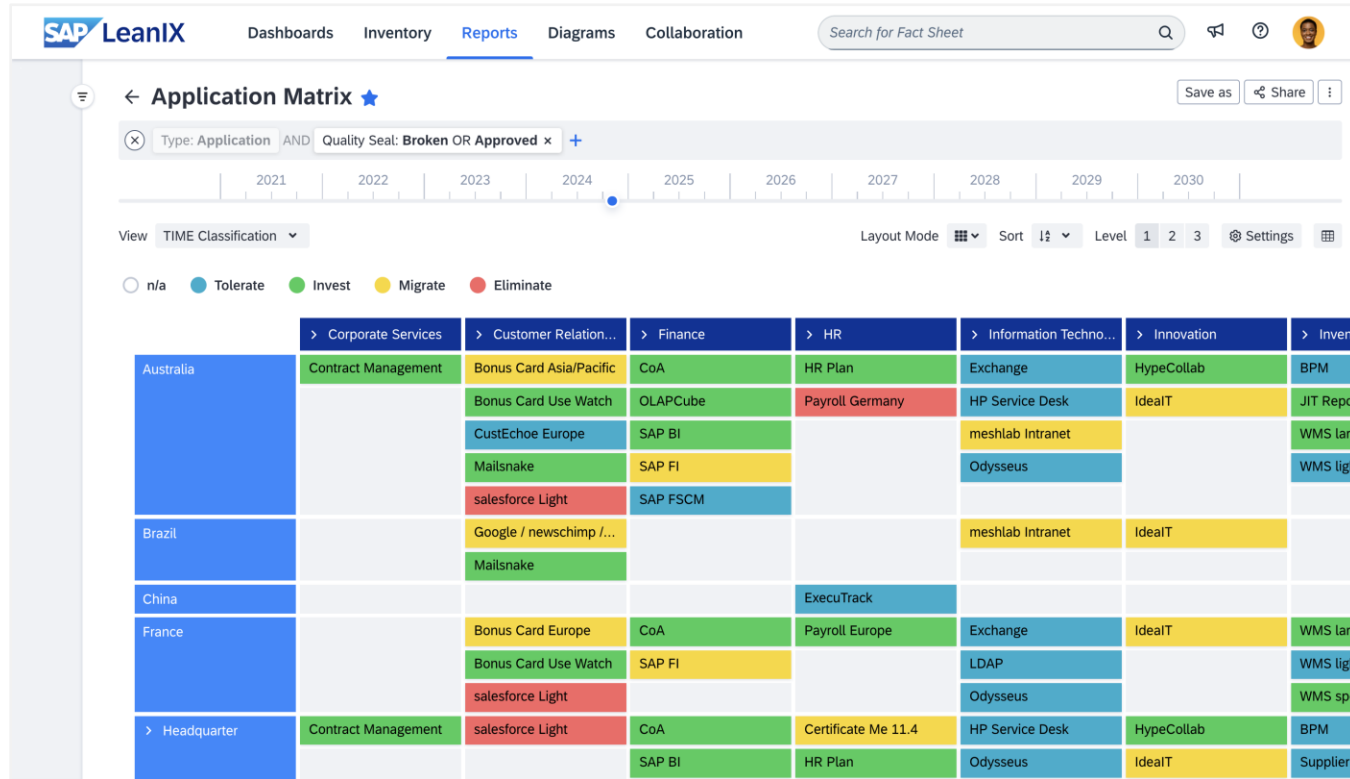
SAP LeanIX Dashboards Inventory Reports Diagrams Collaboration Search for Fact Sheet

← Application Matrix ★

Save as Share ⋮

Type: Application AND Quality Seal: Broken OR Approved × +

2021 2022 2023 2024 2025 2026 2027 2028 2029 2030

View TIME Classification

Layout Mode Sort Level 1 2 3 Settings

n/a Tolerate Invest Migrate Eliminate

| | › Corporate Services | › Customer Relation... | › Finance | › HR | › Information Techno... | › Innovation | › Inven |
|---|---|---|---|---|---|---|---|
| Australia | Contract Management | Bonus Card Asia/Pacific | CoA | HR Plan | Exchange | HypeCollab | BPM |
| | | Bonus Card Use Watch | OLAPCube | Payroll Germany | HP Service Desk | IdealT | JIT Repo |
| | | CustEchoe Europe | SAP BI | | meshlab Intranet | | WMS lar |
| | | Mailsnake | SAP FI | | Odysseus | | WMS lig |
| | | salesforce Light | SAP FSCM | | | | |
| Brazil | | Google / newschimp /... | | | meshlab Intranet | IdealT | |
| | | Mailsnake | | | | | |
| China | | | | ExecuTrack | | | |
| France | | Bonus Card Europe | CoA | Payroll Europe | Exchange | IdealT | WMS lar |
| | | Bonus Card Use Watch | SAP FI | | LDAP | | WMS lig |
| | | salesforce Light | | | Odysseus | | WMS sp |
| › Headquarter | Contract Management | salesforce Light | CoA | Certificate Me 11.4 | HP Service Desk | HypeCollab | BPM |
| | | | SAP BI | HR Plan | Odysseus | IdealT | Supplier |